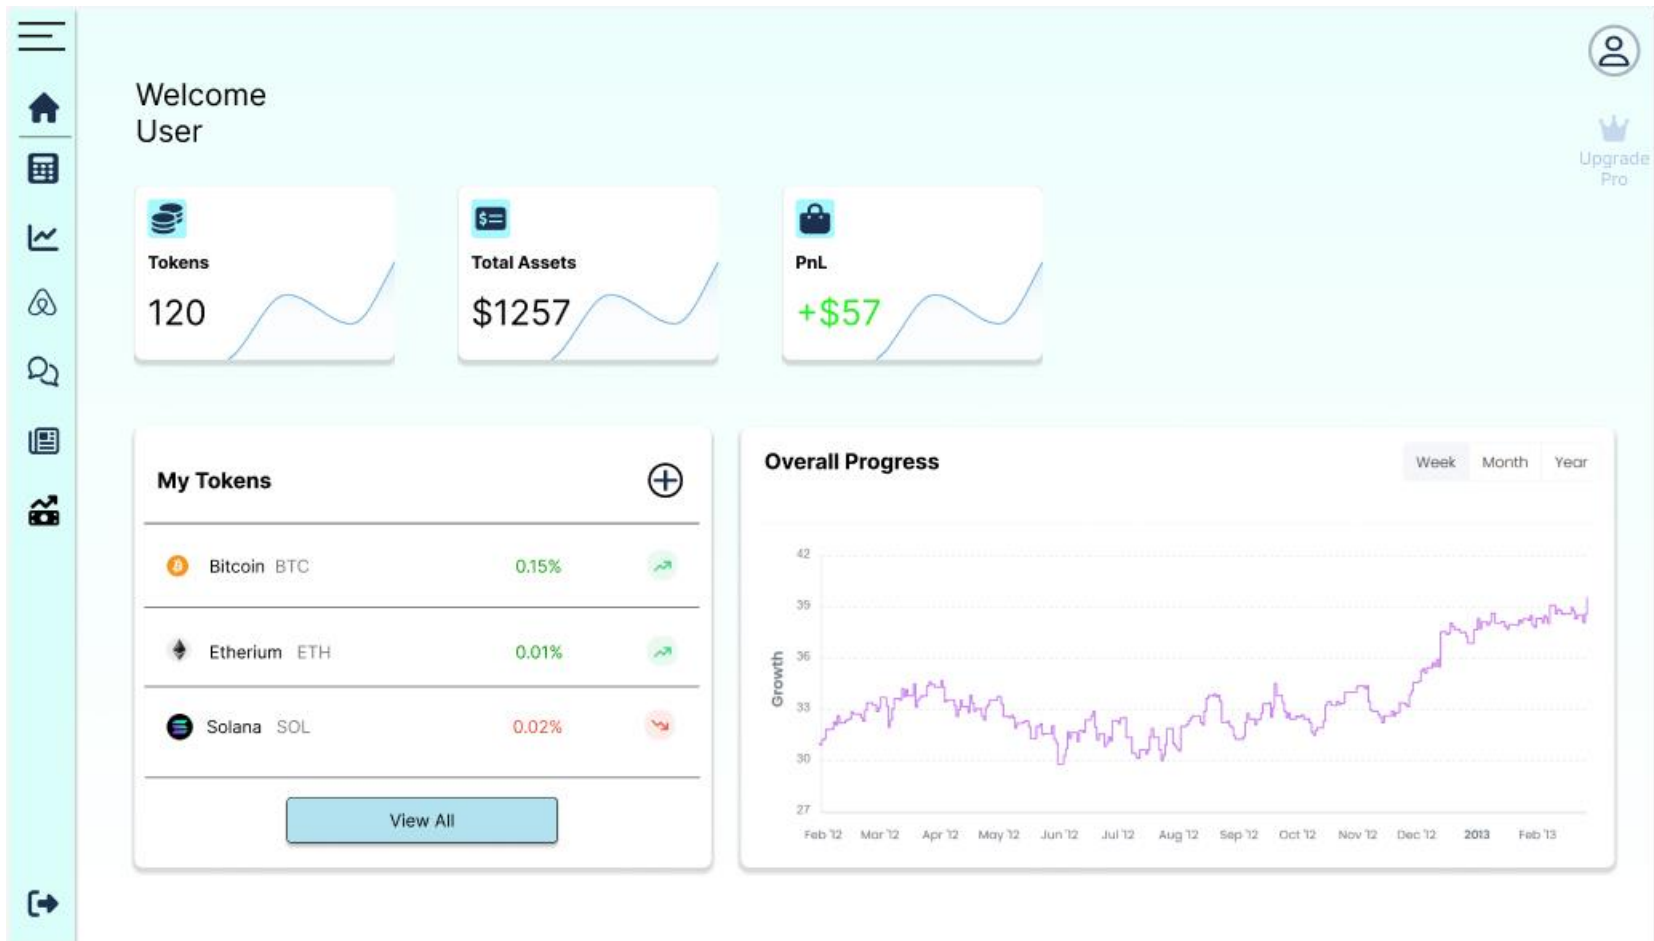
Welcome
User

Upgrade Pro

Tokens
120

Total Assets
$1257

PnL
+$57

My Tokens

| | | |
|---|---|---|
| Bitcoin BTC | 0.15% | |
| Etherium ETH | 0.01% | |
| Solana SOL | 0.02% | |

View All

Overall Progress

Week Month Year

Growth

42
39
36
33
30
27

Feb '12 Mar '12 Apr '12 May '12 Jun '12 Jul '12 Aug '12 Sep '12 Oct '12 Nov '12 Dec '12 2013 Feb '13